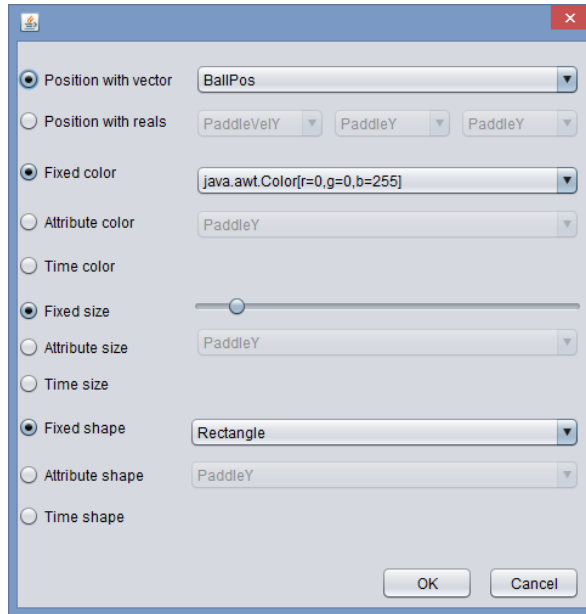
Position with vector
BallPos
Position with reals
PaddleVelY
PaddleY
PaddleY
Fixed color
java.awt.Color[r=0,g=0,b=255]
Attribute color
PaddleY
Time color
Fixed size
Attribute size
PaddleY
Time size
Fixed shape
Rectangle
Attribute shape
PaddleY
Time shape
OK
Cancel